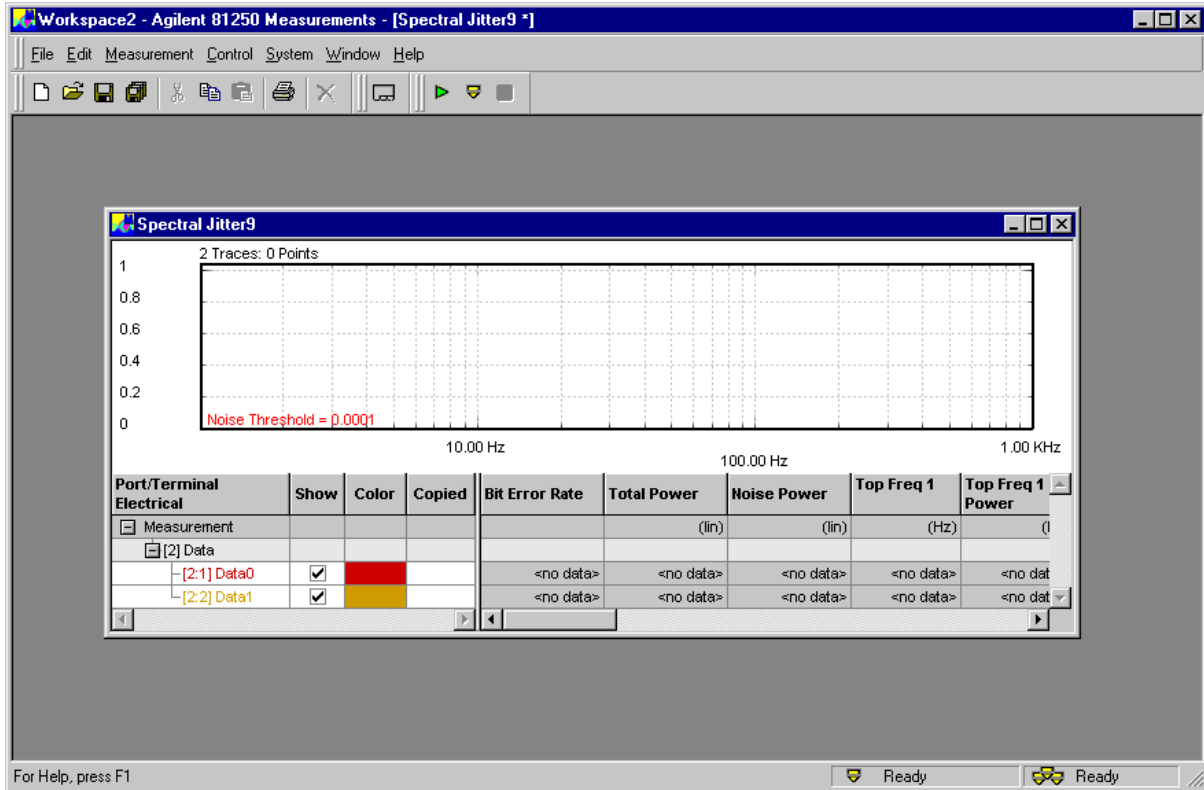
Workspace2 - Agilent 81250 Measurements - [Spectral Jitter9 *]

File Edit Measurement Control System Window Help

Spectral Jitter9

2 Traces: 0 Points

1
0.8
0.6
0.4
0.2
0

Noise Threshold = 0.0001

10.00 Hz
100.00 Hz
1.00 KHz

| Port/Terminal Electrical | Show | Color | Copied |
|---|---|---|---|
| Measurement | | | |
| [2] Data | | | |
| [2:1] Data0 | ✔ | | |
| [2:2] Data1 | ✔ | | |

| Bit Error Rate | Total Power | Noise Power | Top Freq 1 | Top Freq 1 Power |
|---|---|---|---|---|
| | (lin) | (lin) | (Hz) | ( |
| | | | | |
| <no data> | <no data> | <no data> | <no data> | <no dat |
| <no data> | <no data> | <no data> | <no data> | <no dat |

For Help, press F1
Ready
Ready